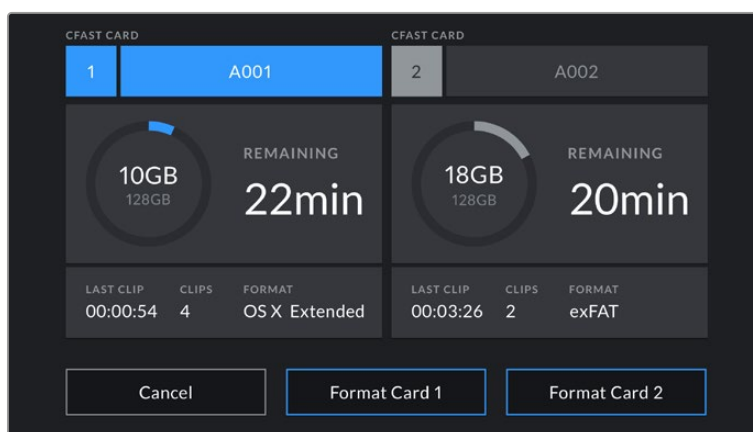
CFAST CARD

1 A001

10GB
128GB

REMAINING
22min

LAST CLIP
00:00:54

CLIPS
4

FORMAT
OS X Extended

CFAST CARD

2 A002

18GB
128GB

REMAINING
20min

LAST CLIP
00:03:26

CLIPS
2

FORMAT
exFAT

Cancel

Format Card 1

Format Card 2